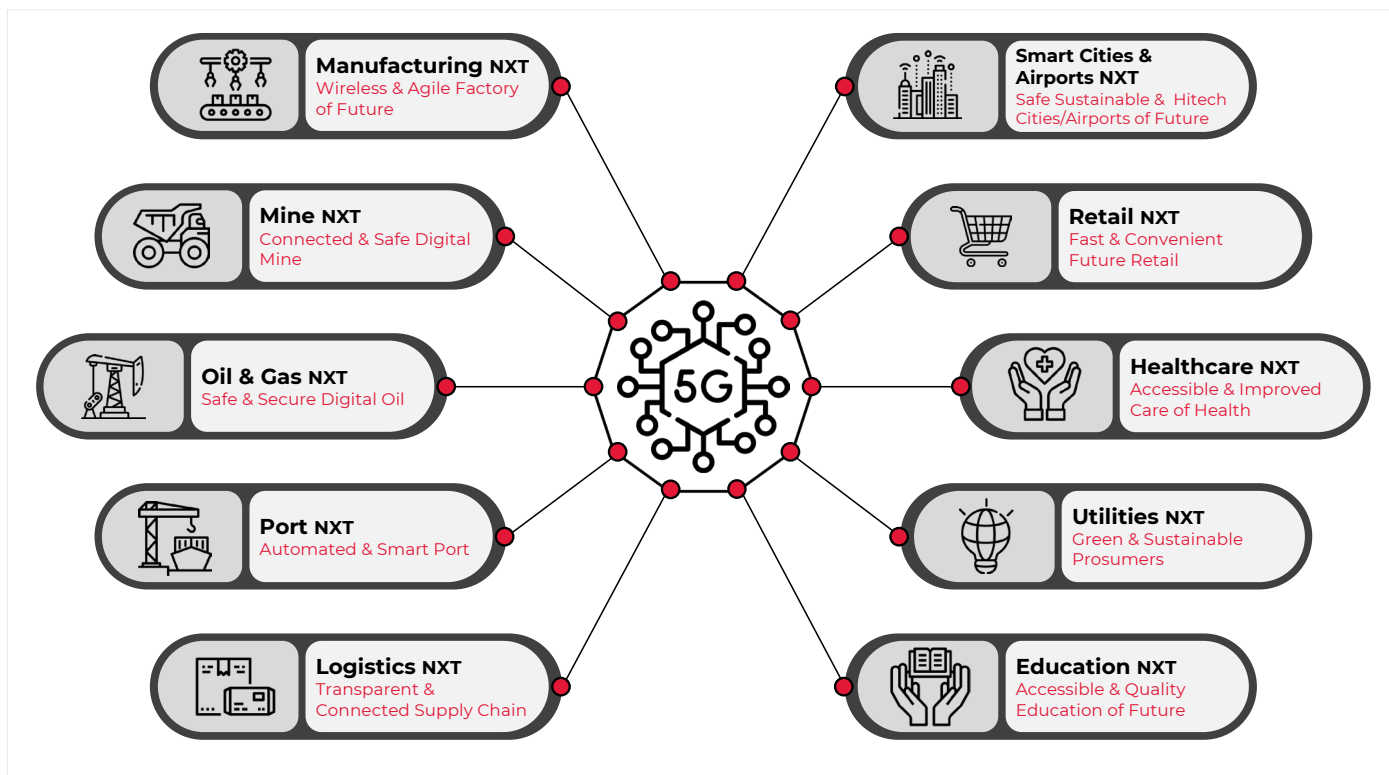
Manufacturing NXT
Wireless & Agile Factory of Future

Mine NXT
Connected & Safe Digital Mine

Oil & Gas NXT
Safe & Secure Digital Oil

Port NXT
Automated & Smart Port

Logistics NXT
Transparent & Connected Supply Chain

5G

Smart Cities & Airports NXT
Safe Sustainable & Hitech Cities/Airports of Future

Retail NXT
Fast & Convenient Future Retail

Healthcare NXT
Accessible & Improved Care of Health

Utilities NXT
Green & Sustainable Prosumers

Education NXT
Accessible & Quality Education of Future